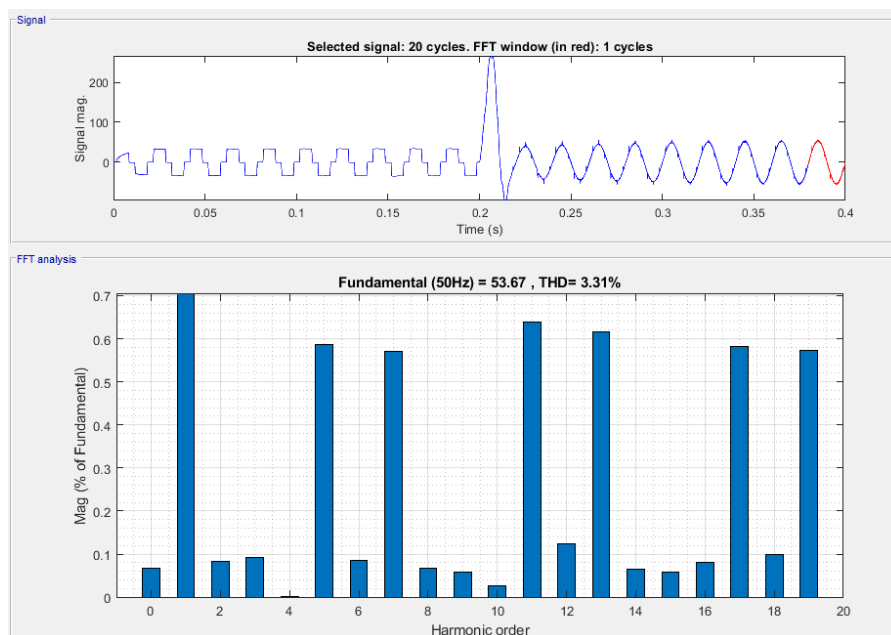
Signal

Selected signal: 20 cycles. FFT window (in red): 1 cycles

Signal mag.

200
100
0

0 0.05 0.1 0.15 0.2 0.25 0.3 0.35 0.4

Time (s)

FFT analysis

Fundamental (50Hz) = 53.67 , THD= 3.31%

Mag (% of Fundamental)

0.7
0.6
0.5
0.4
0.3
0.2
0.1
0

0 2 4 6 8 10 12 14 16 18 20

Harmonic order